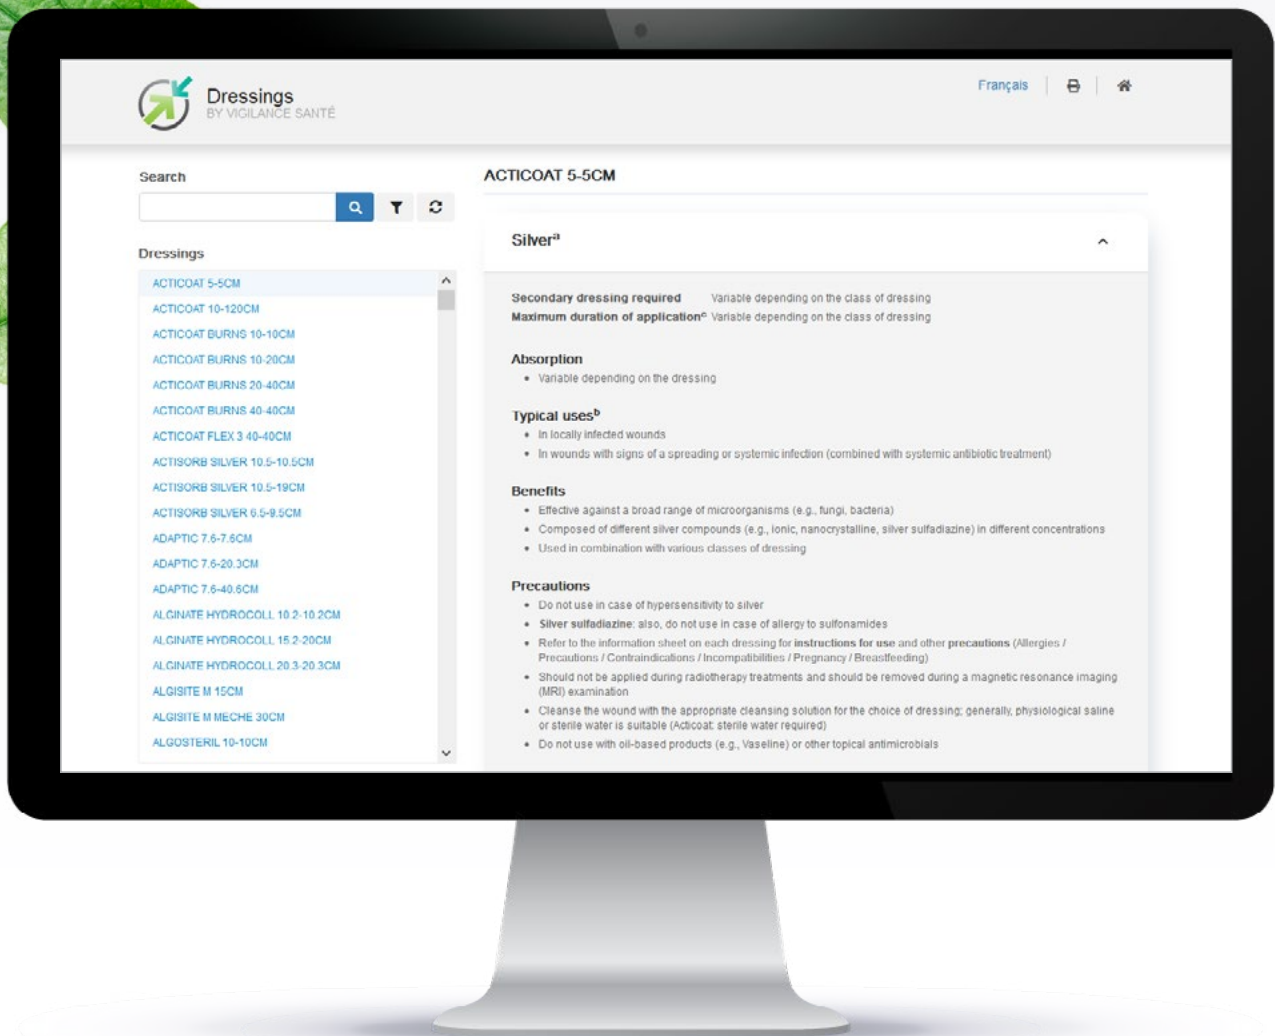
Dressings
BY VIGILANCE SANTÉ

Français

Search

Dressings

ACTICOAT 5-5CM
ACTICOAT 10-120CM
ACTICOAT BURNS 10-10CM
ACTICOAT BURNS 10-20CM
ACTICOAT BURNS 20-40CM
ACTICOAT BURNS 40-40CM
ACTICOAT FLEX 3 40-40CM
ACTISORB SILVER 10.5-10.5CM
ACTISORB SILVER 10.5-19CM
ACTISORB SILVER 6.5-9.5CM
ADAPTIC 7.6-7.6CM
ADAPTIC 7.6-20.3CM
ADAPTIC 7.6-40.6CM
ALGINATE HYDROCOLL 10.2-10.2CM
ALGINATE HYDROCOLL 15.2-20CM
ALGINATE HYDROCOLL 20.3-20.3CM
ALGISITE M 15CM
ALGISITE M MECHE 30CM
ALGOSTERIL 10-10CM

ACTICOAT 5-5CM

Silver$^{a}$

Secondary dressing required Variable depending on the class of dressing
Maximum duration of application$^{c}$ Variable depending on the class of dressing

Absorption
• Variable depending on the dressing

Typical uses$^{b}$
• In locally infected wounds
• In wounds with signs of a spreading or systemic infection (combined with systemic antibiotic treatment)

Benefits
• Effective against a broad range of microorganisms (e.g., fungi, bacteria)
• Composed of different silver compounds (e.g., ionic, nanocrystalline, silver sulfadiazine) in different concentrations
• Used in combination with various classes of dressing

Precautions
• Do not use in case of hypersensitivity to silver
• Silver sulfadiazine: also, do not use in case of allergy to sulfonamides
• Refer to the information sheet on each dressing for instructions for use and other precautions (Allergies / Precautions / Contraindications / Incompatibilities / Pregnancy / Breastfeeding)
• Should not be applied during radiotherapy treatments and should be removed during a magnetic resonance imaging (MRI) examination
• Cleanse the wound with the appropriate cleansing solution for the choice of dressing; generally, physiological saline or sterile water is suitable (Acticoat: sterile water required)
• Do not use with oil-based products (e.g., Vaseline) or other topical antimicrobials